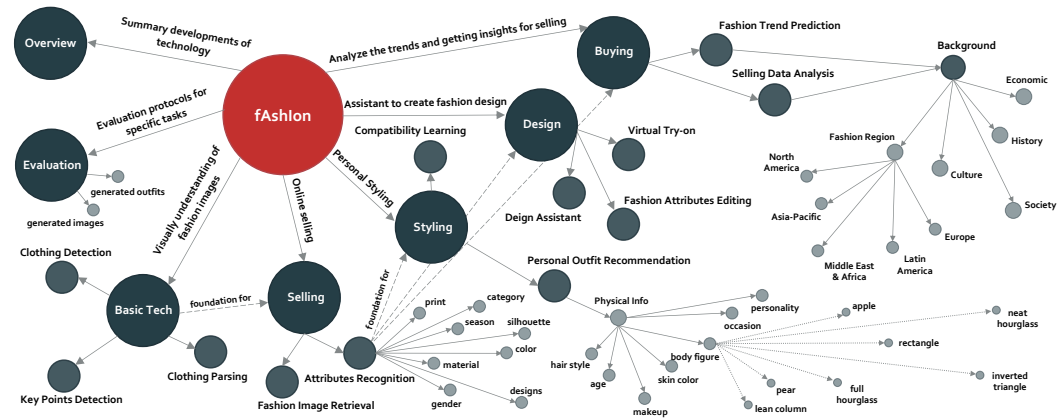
Overview

Summary developments of technology

fAshIon

Analyze the trends and getting insights for selling

Buying

Fashion Trend Prediction

Selling Data Analysis

Background

Economic

History

Culture

Society

Fashion Region

North America

Asia-Pacific

Middle East & Africa

Latin America

Europe

Evaluation protocols for specific tasks

Evaluation

generated outfits

generated images

Assistant to create fashion design

Design

Virtual Try-on

Deign Assistant

Fashion Attributes Editing

Compatibility Learning

Personal Styling

Styling

Visually understanding of fashion images

Online selling

Clothing Detection

Basic Tech

foundation for

Selling

Key Points Detection

Clothing Parsing

Fashion Image Retrieval

foundation for

Attributes Recognition

print

category

season

silhouette

color

material

gender

designs

Personal Outfit Recommendation

Physical Info

personality

occasion

hair style

age

makeup

skin color

body figure

apple

neat hourglass

rectangle

inverted triangle

full hourglass

pear

lean column